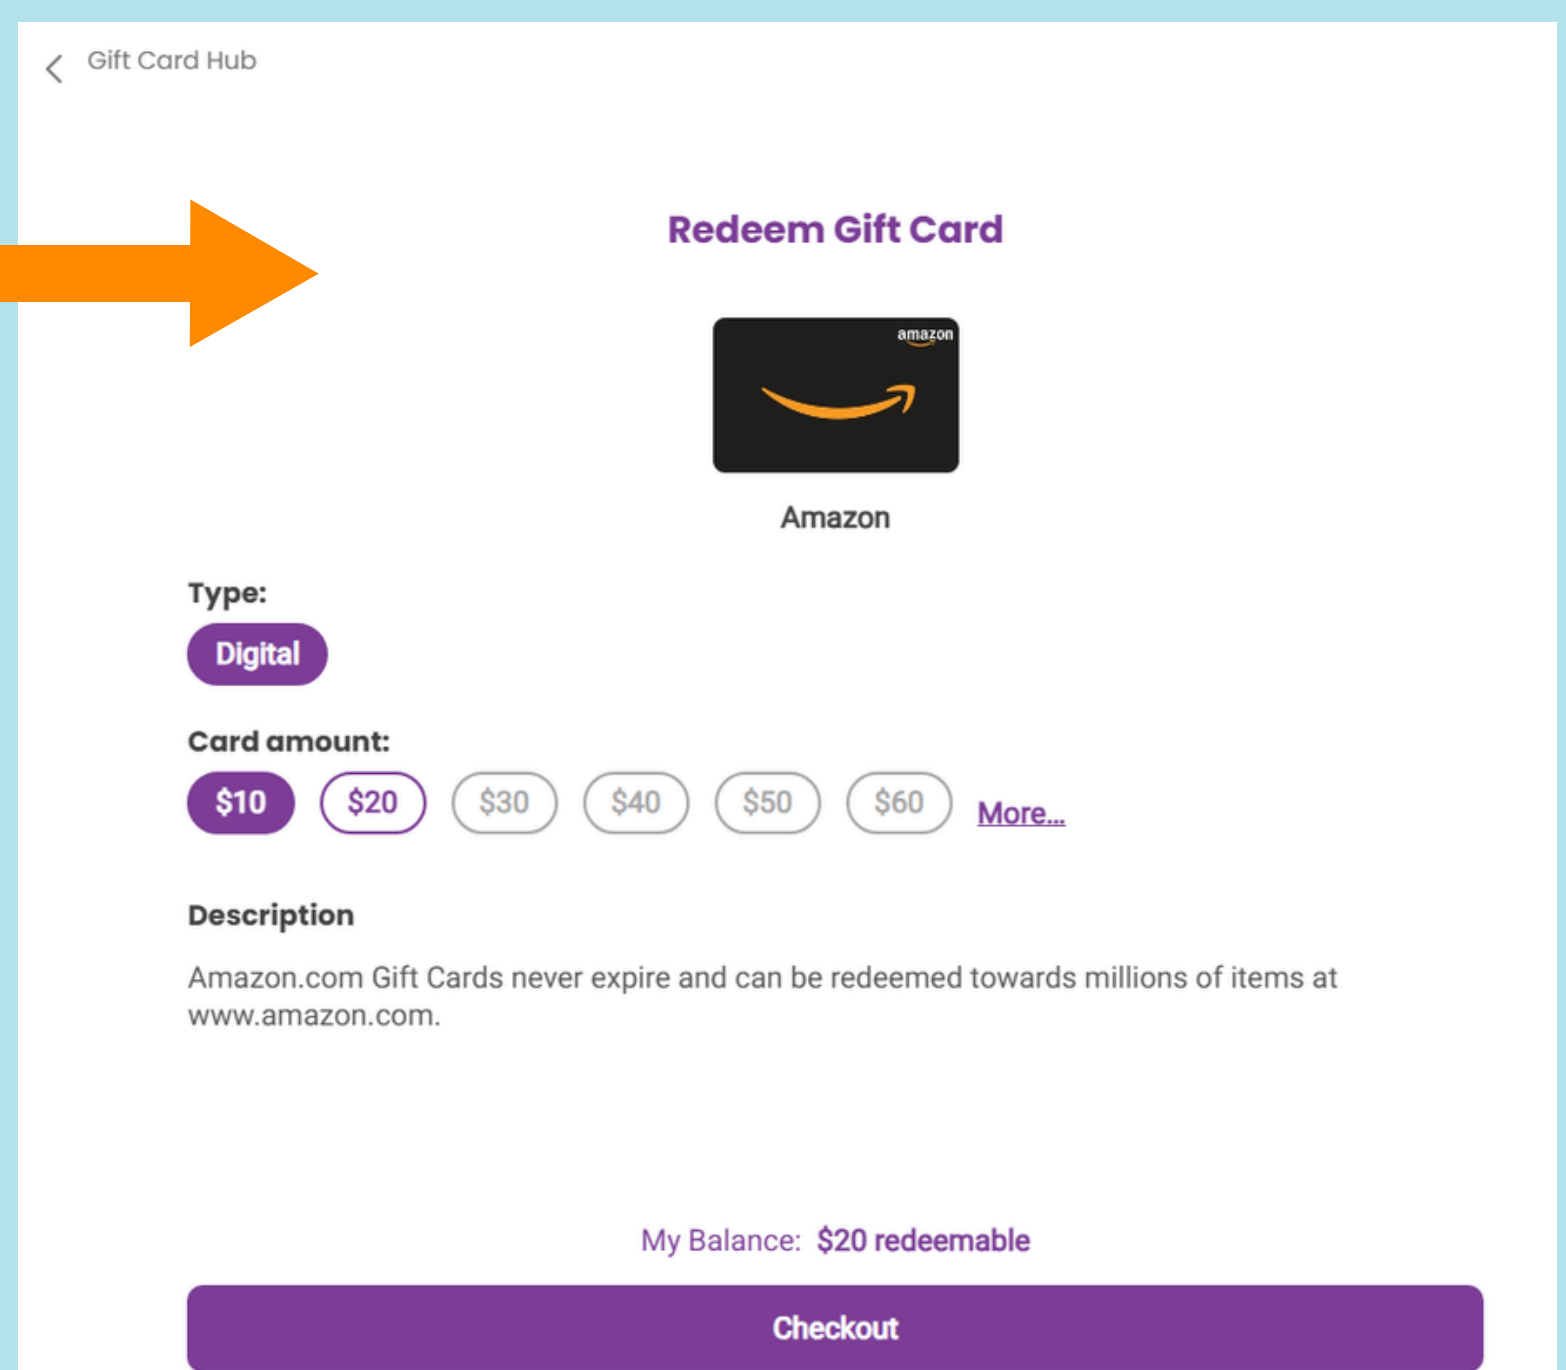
Gift Card Hub

Redeem Gift Card

amazon

Amazon

Type:

Digital

Card amount:

$10 $20 $30 $40 $50 $60 More...

Description

Amazon.com Gift Cards never expire and can be redeemed towards millions of items at www.amazon.com.

My Balance: $20 redeemable

Checkout